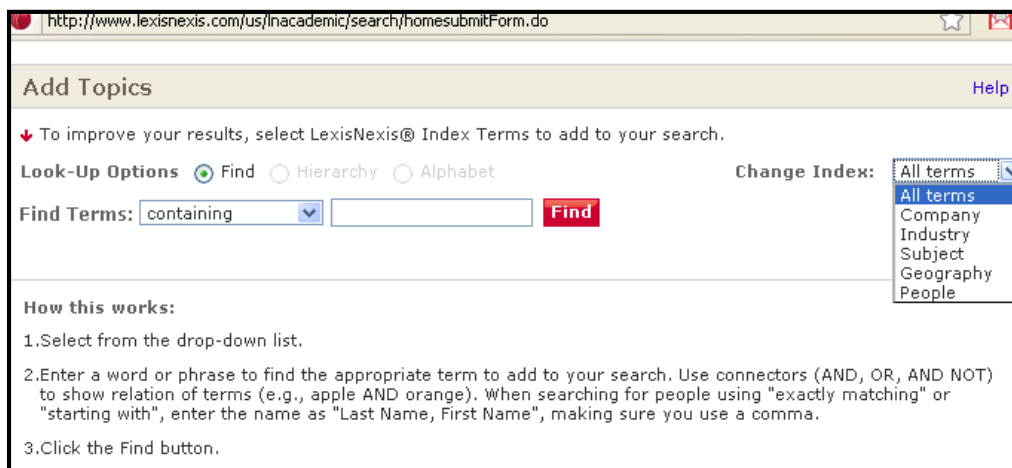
http://www.lexisnexis.com/us/lnacademic/search/homesubmitForm.do

Add Topics

Help

To improve your results, select LexisNexis® Index Terms to add to your search.

Look-Up Options Find Hierarchy Alphabet

Change Index: All terms

All terms
Company
Industry
Subject
Geography
People

Find Terms: containing Find

How this works:

1.Select from the drop-down list.

2.Enter a word or phrase to find the appropriate term to add to your search. Use connectors (AND, OR, AND NOT) to show relation of terms (e.g., apple AND orange). When searching for people using "exactly matching" or "starting with", enter the name as "Last Name, First Name", making sure you use a comma.

3.Click the Find button.